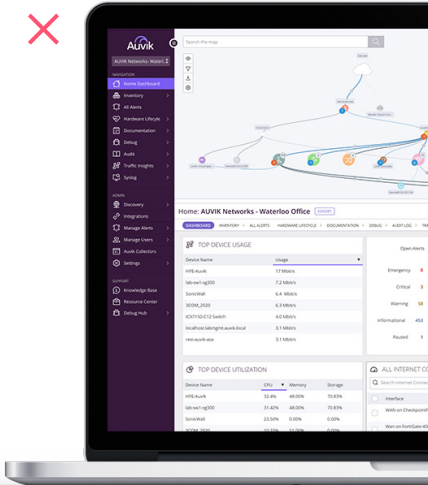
Auvik

AUVIK Networks - Waterl...

NAVIGATION
Home Dashboard
Inventory
All Alerts
Hardware Lifecycle
Documentation
Debug
Audit
Traffic Insights
Syslog

ADMIN
Discovery
Integrations
Manage Alerts
Manage Users
Auvik Collectors
Settings

SUPPORT
Knowledge Base
Resource Center
Debug Hub

Search the map

Home: AUVIK Networks - Waterloo Office

DASHBOARD | INVENTORY | ALL ALERTS | HARDWARE LIFECYCLE | DOCUMENTATION | DEBUG | AUDIT LOG

TOP DEVICE USAGE

| Device Name | Usage |
|---|---|
| HPE-Auvik | 17 Mbit/s |
| lab-sw1-sg300 | 7.2 Mbit/s |
| SonicWall | 6.4 Mbit/s |
| 3COM_2920 | 6.3 Mbit/s |
| ICXT10-C12 Switch | 4.8 Mbit/s |
| localhost.labnght.auvik.local | 3.5 Mbit/s |
| rest-auvik-esx | 3.3 Mbit/s |

Open Alerts

| | |
|---|---|
| Emergency | 6 |
| Critical | 3 |
| Warning | 58 |
| Informational | 453 |
| Paused | 1 |

TOP DEVICE UTILIZATION

| Device Name | CPU | Memory | Storage |
|---|---|---|---|
| HPE-Auvik | 32.4% | 48.00% | 70.63% |
| lab-sw1-sg300 | 31.42% | 48.00% | 70.63% |
| SonicWall | 23.50% | 0.00% | 70.63% |

ALL INTERNET CO

Search Internet Conn

Interface
Web on Checkpoint
Wan on FortiGate-60